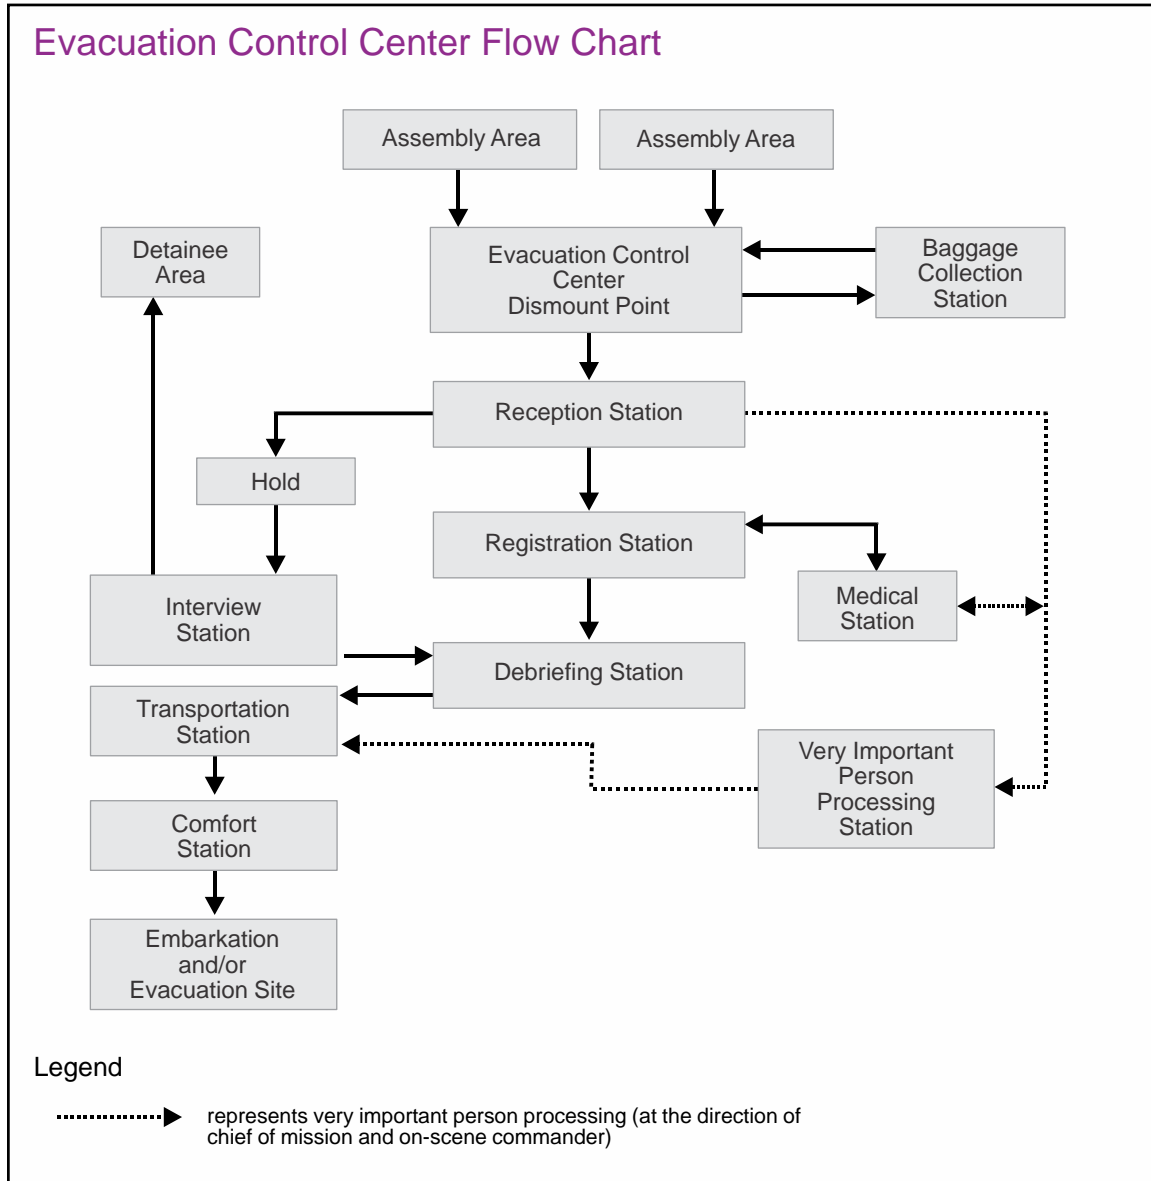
Evacuation Control Center Flow Chart

Assembly Area

Assembly Area

Detainee Area

Evacuation Control Center Dismount Point

Baggage Collection Station

Reception Station

Hold

Registration Station

Medical Station

Interview Station

Debriefing Station

Transportation Station

Very Important Person Processing Station

Comfort Station

Embarkation and/or Evacuation Site

Legend

represents very important person processing (at the direction of chief of mission and on-scene commander)